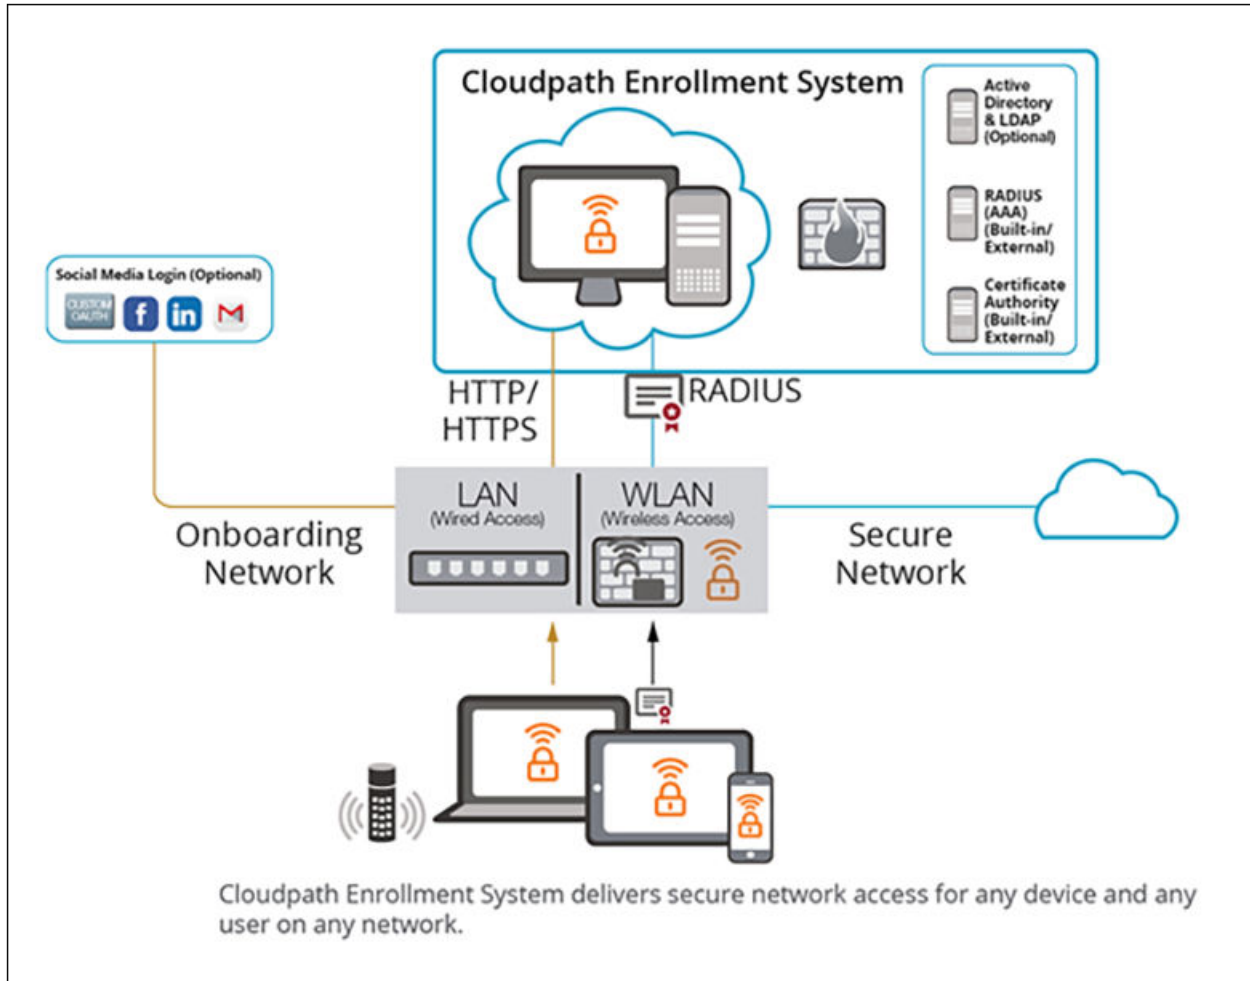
Cloudpath Enrollment System

Active Directory & LDAP (Optional)

RADIUS (AAA) (Built-in/ External)

Certificate Authority (Built-in/ External)

Social Media Login (Optional)

CUSTOM OAUTH

f

in

M

HTTP/ HTTPS

RADIUS

LAN (Wired Access)

WLAN (Wireless Access)

Onboarding Network

Secure Network

Cloudpath Enrollment System delivers secure network access for any device and any user on any network.